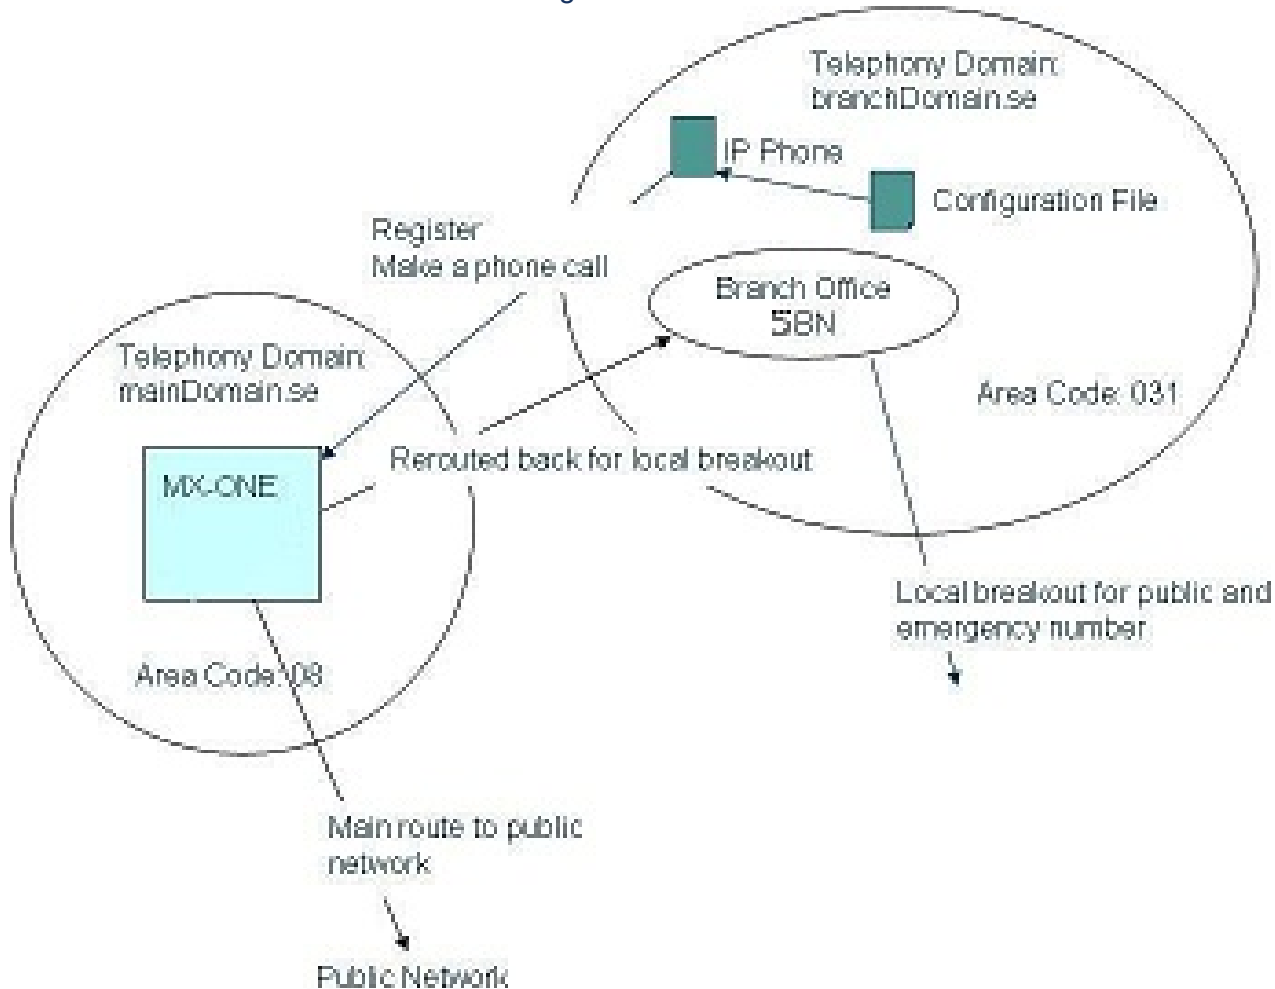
Telephony Domain: branchDomain.se

IP Phone

Configuration File

Register
Make a phone call

Branch Office
SBN

Telephony Domain: mainDomain.se

Area Code: 031

MX-ONE

Rerouted back for local breakout

Local breakout for public and emergency number

Area Code: 08

Main route to public network

Public Network